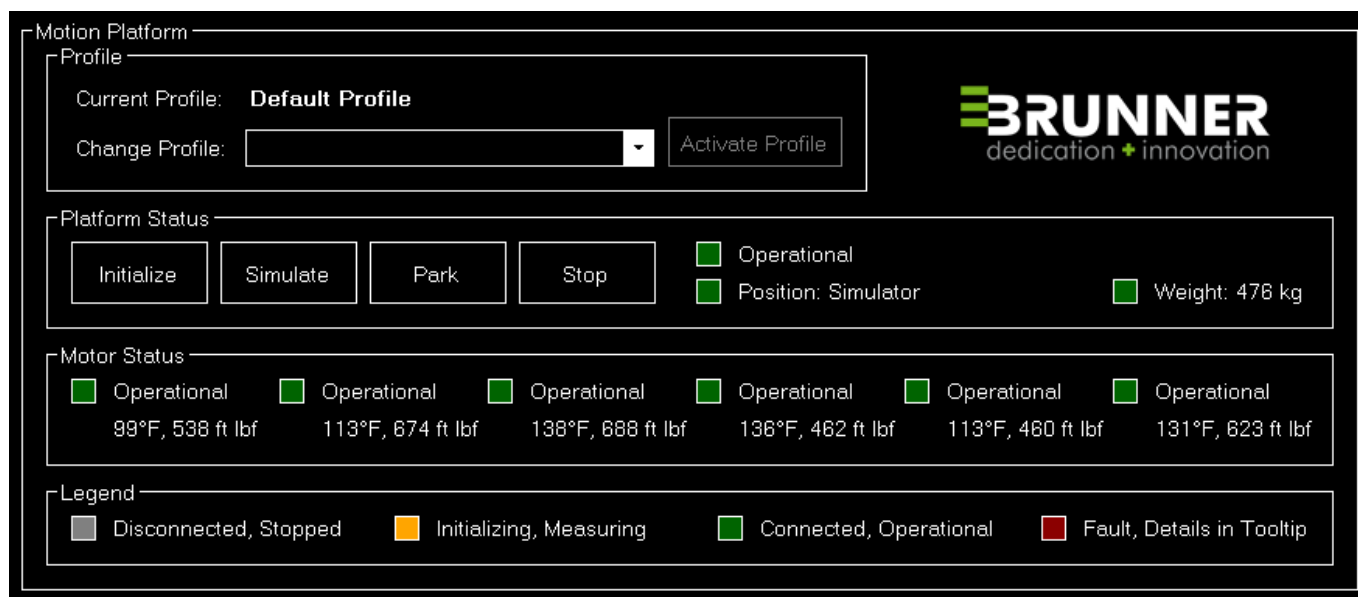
Motion Platform

Profile

Current Profile: Default Profile

Change Profile:

Activate Profile

BRUNNER
dedication + innovation

Platform Status

Initialize

Simulate

Park

Stop

Operational

Position: Simulator

Weight: 476 kg

Motor Status

Operational
99°F, 538 ft lbf

Operational
113°F, 674 ft lbf

Operational
138°F, 688 ft lbf

Operational
136°F, 462 ft lbf

Operational
113°F, 460 ft lbf

Operational
131°F, 623 ft lbf

Legend

Disconnected, Stopped

Initializing, Measuring

Connected, Operational

Fault, Details in Tooltip